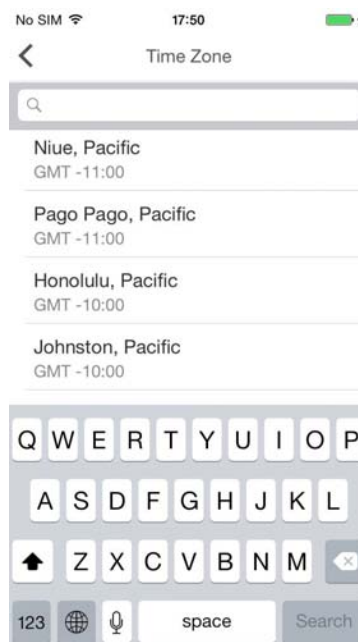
No SIM 17:50

Time Zone

Niue, Pacific
GMT -11:00

Pago Pago, Pacific
GMT -11:00

Honolulu, Pacific
GMT -10:00

Johnston, Pacific
GMT -10:00

Q W E R T Y U I O P
A S D F G H J K L
Z X C V B N M
123 space Search